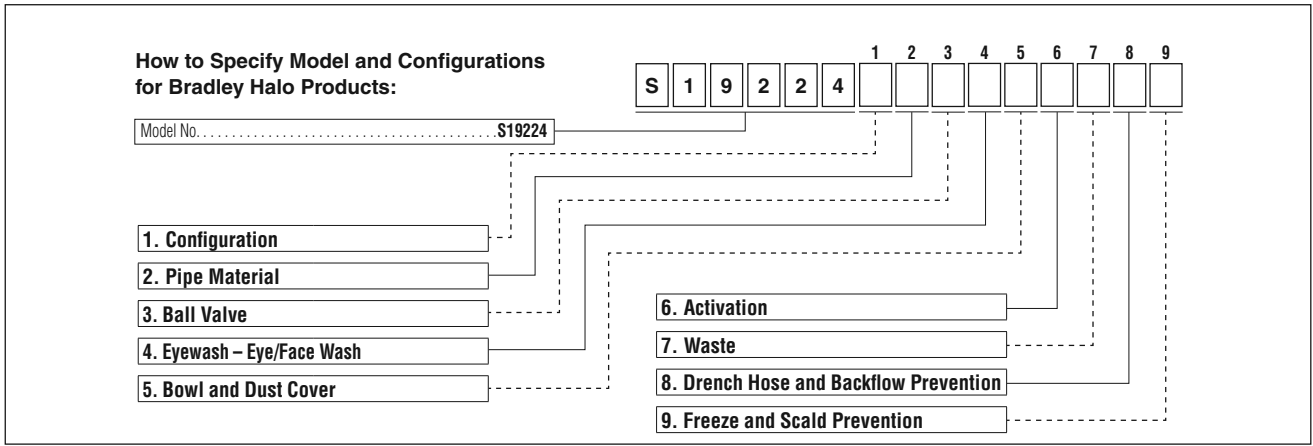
How to Specify Model and Configurations for Bradley Halo Products:

S 1 9 2 2 4

1 2 3 4 5 6 7 8 9

Model No. . . . . . . . . . . . . . . . . . . . . . . . . . . . . . . . . . . . . . . . . . S19224

1. Configuration

2. Pipe Material

3. Ball Valve

4. Eyewash – Eye/Face Wash

5. Bowl and Dust Cover

6. Activation

7. Waste

8. Drench Hose and Backflow Prevention

9. Freeze and Scald Prevention